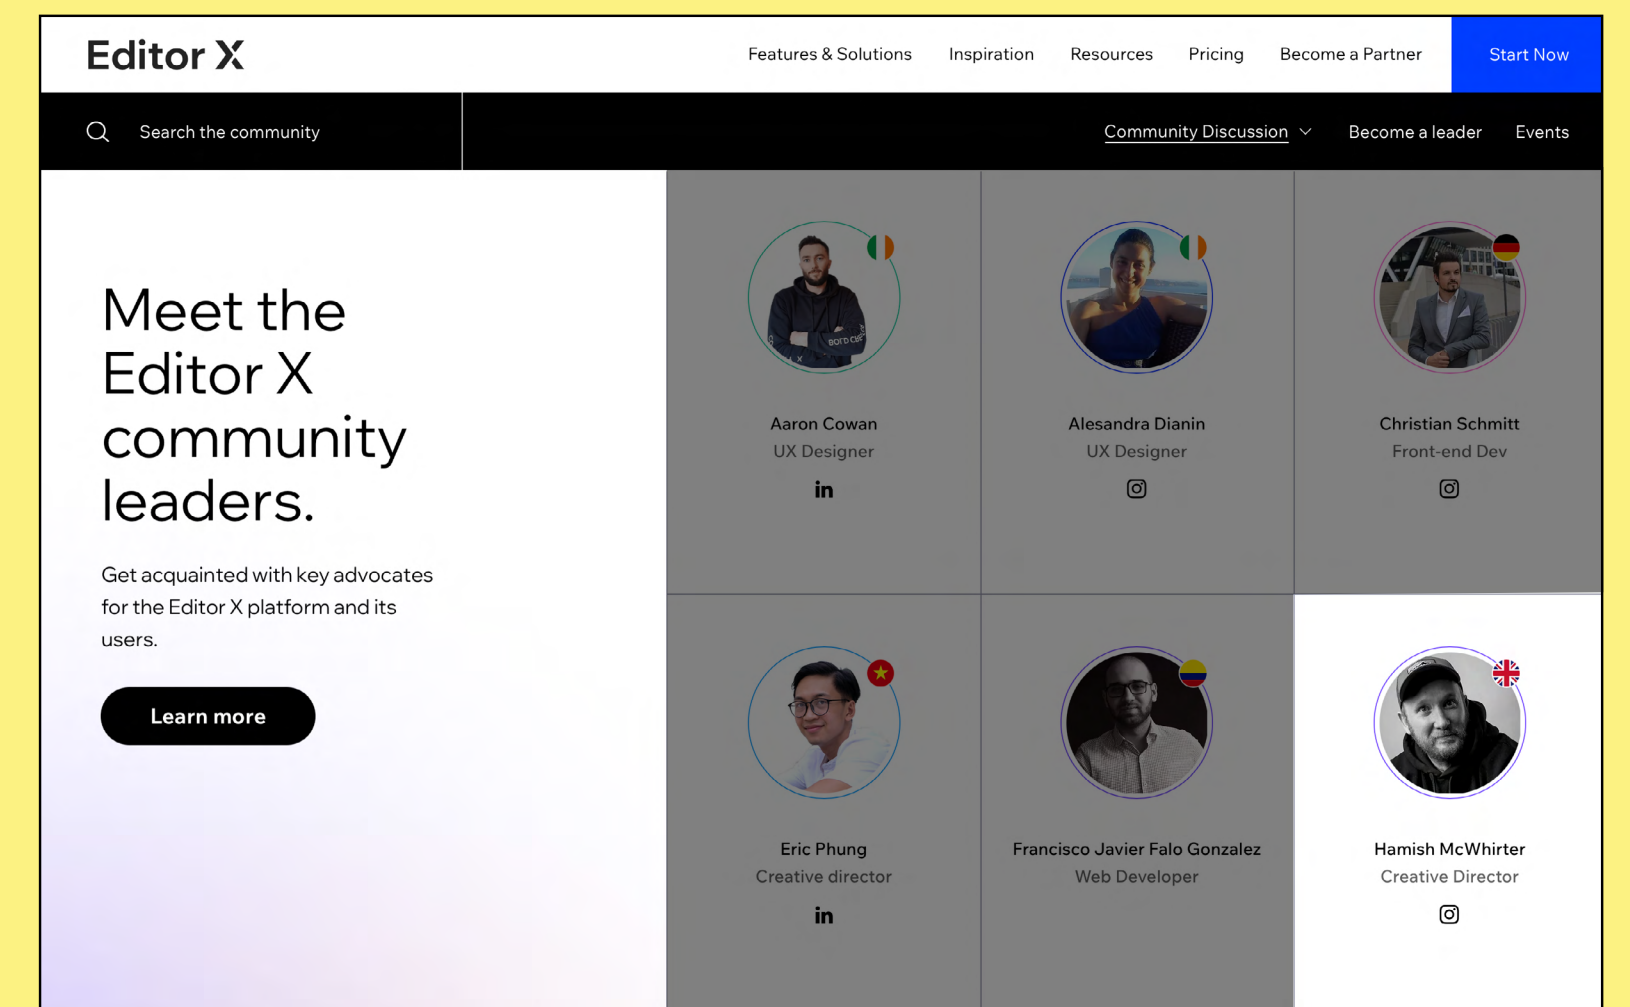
Editor X

Features & Solutions Inspiration Resources Pricing Become a Partner Start Now

Search the community

Community Discussion Become a leader Events

Meet the Editor X community leaders.

Get acquainted with key advocates for the Editor X platform and its users.

Learn more

Aaron Cowan
UX Designer

Alesandra Dianin
UX Designer

Christian Schmitt
Front-end Dev

Eric Phung
Creative director

Francisco Javier Falo Gonzalez
Web Developer

Hamish McWhirter
Creative Director